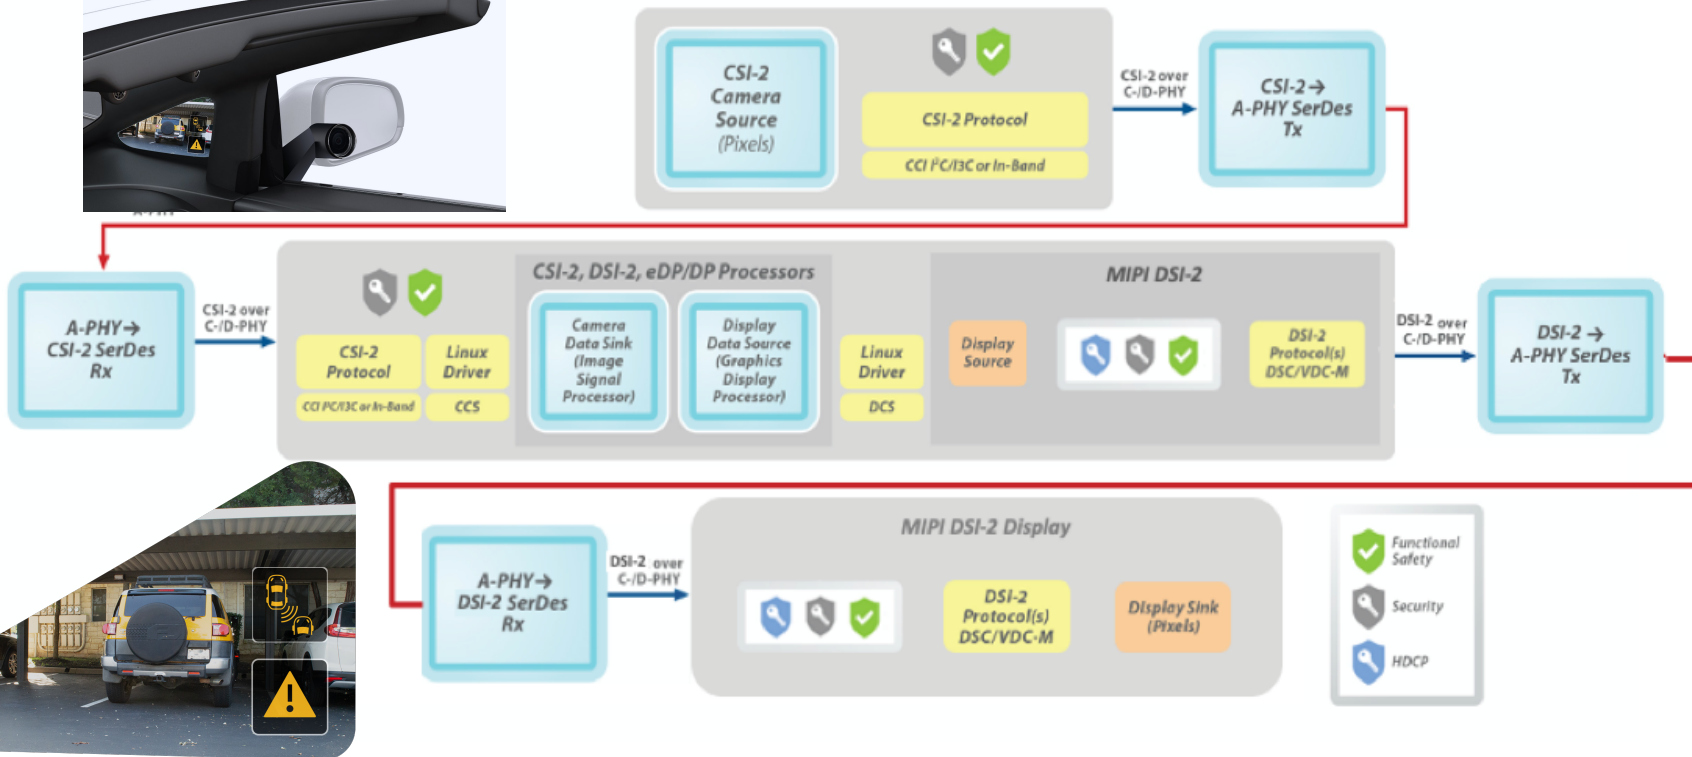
CSI-2 Camera Source (Pixels)

CSI-2 Protocol

CCI I²C/I3C or In-Band

CSI-2 over C-/D-PHY

CSI-2 → A-PHY SerDes Tx

A-PHY → CSI-2 SerDes Rx

CSI-2 over C-/D-PHY

CSI-2 Protocol

CCI I²C/I3C or In-Band

Linux Driver

CCS

CSI-2, DSI-2, eDP/DP Processors

Camera Data Sink (Image Signal Processor)

Display Data Source (Graphics Display Processor)

Linux Driver

DCS

MIPI DSI-2

Display Source

DSI-2 Protocol(s) DSC/VDC-M

DSI-2 over C-/D-PHY

DSI-2 → A-PHY SerDes Tx

A-PHY → DSI-2 SerDes Rx

DSI-2 over C-/D-PHY

MIPI DSI-2 Display

DSI-2 Protocol(s) DSC/VDC-M

Display Sink (Pixels)

Functional Safety

Security

HDCP